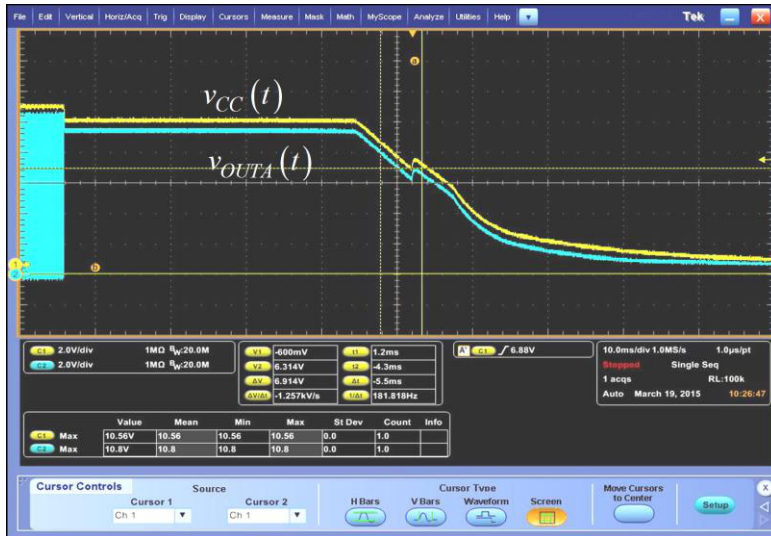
File | Edit | Vertical | Horiz/Acq | Trig | Display | Cursors | Measure | Mask | Math | MyScope | Analyze | Utilities | Help

Tek

$v_{CC}(t)$

$v_{OUTA}(t)$

a

b

1

2

C1 2.0V/div 1MΩ $B_W$:20.0M
C2 2.0V/div 1MΩ $B_W$:20.0M

V1 -600mV
V2 6.314V
ΔV 6.914V
ΔV/Δt -1.257kV/s

t1 1.2ms
t2 -4.3ms
Δt -5.5ms
1/Δt 181.818Hz

A' C1 ∫ 6.88V

10.0ms/div 1.0MS/s 1.0μs/pt
Stopped Single Seq
1 acqs RL:100k
Auto March 19, 2015 10:26:47

| | Value | Mean | Min | Max | St Dev | Count | Info |
|---|---|---|---|---|---|---|---|
| C1 Max | 10.56V | 10.56 | 10.56 | 10.56 | 0.0 | 1.0 | |
| C2 Max | 10.8V | 10.8 | 10.8 | 10.8 | 0.0 | 1.0 | |

Cursor Controls
Source
Cursor 1 Ch 1
Cursor 2 Ch 1
Cursor Type
H Bars
V Bars
Waveform
Screen
Move Cursors to Center
Setup